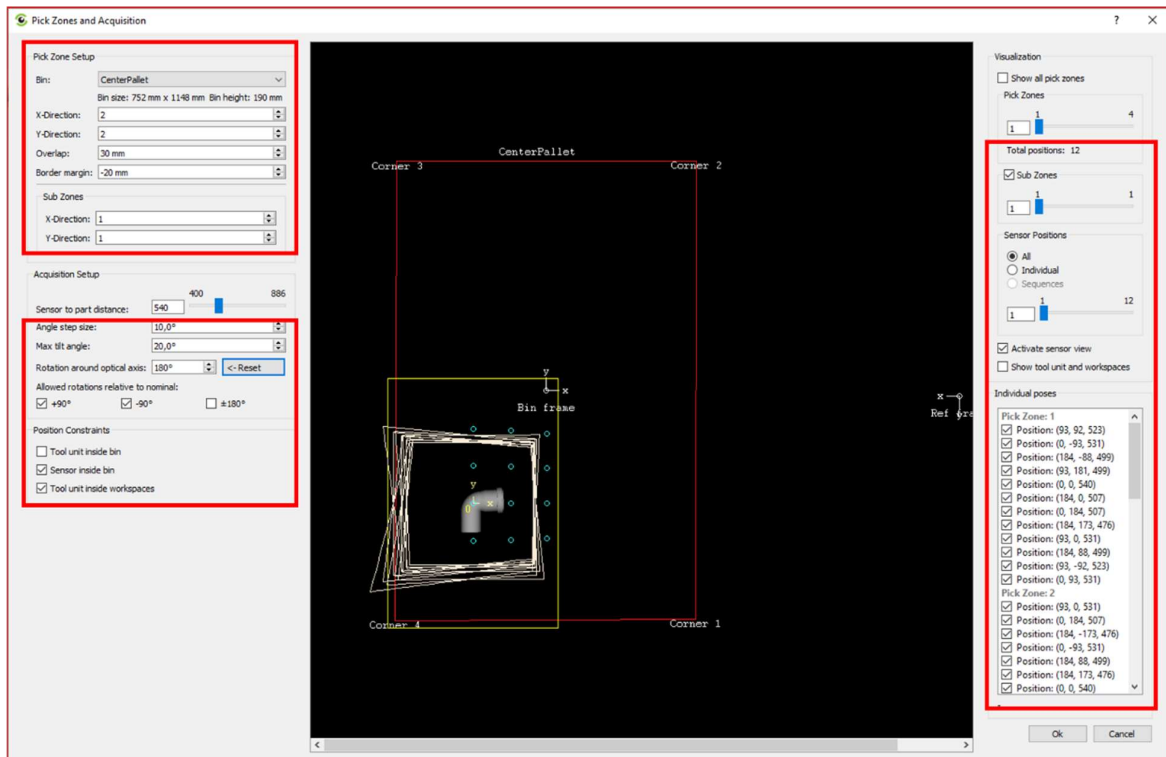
Pick Zones and Acquisition

?

Pick Zone Setup

Bin: CenterPallet

Bin size: 752 mm x 1148 mm Bin height: 190 mm

X-Direction: 2

Y-Direction: 2

Overlap: 30 mm

Border margin: -20 mm

Sub Zones

X-Direction: 1

Y-Direction: 1

Acquisition Setup

400 886

Sensor to part distance: 540

Angle step size: 10,0°

Max tilt angle: 20,0°

Rotation around optical axis: 180° <- Reset

Allowed rotations relative to nominal:

+90° -90° ±180°

Position Constraints

Tool unit inside bin

Sensor inside bin

Tool unit inside workspaces

CenterPallet

Corner 3

Corner 2

Corner 4

Corner 1

y

x

Bin frame

y

0

x

x

Ref fra

Visualization

Show all pick zones

Pick Zones

1 4

1

Total positions: 12

Sub Zones

1 1

1

Sensor Positions

All

Individual

Sequences

1 12

1

Activate sensor view

Show tool unit and workspaces

Individual poses

Pick Zone: 1

Position: (93, 92, 523)

Position: (0, -93, 531)

Position: (184, -88, 499)

Position: (93, 181, 499)

Position: (0, 0, 540)

Position: (184, 0, 507)

Position: (0, 184, 507)

Position: (184, 173, 476)

Position: (93, 0, 531)

Position: (184, 88, 499)

Position: (93, -92, 523)

Position: (0, 93, 531)

Pick Zone: 2

Position: (93, 0, 531)

Position: (0, 184, 507)

Position: (184, -173, 476)

Position: (0, -93, 531)

Position: (184, 88, 499)

Position: (184, 173, 476)

Position: (0, 0, 540)

Ok

Cancel